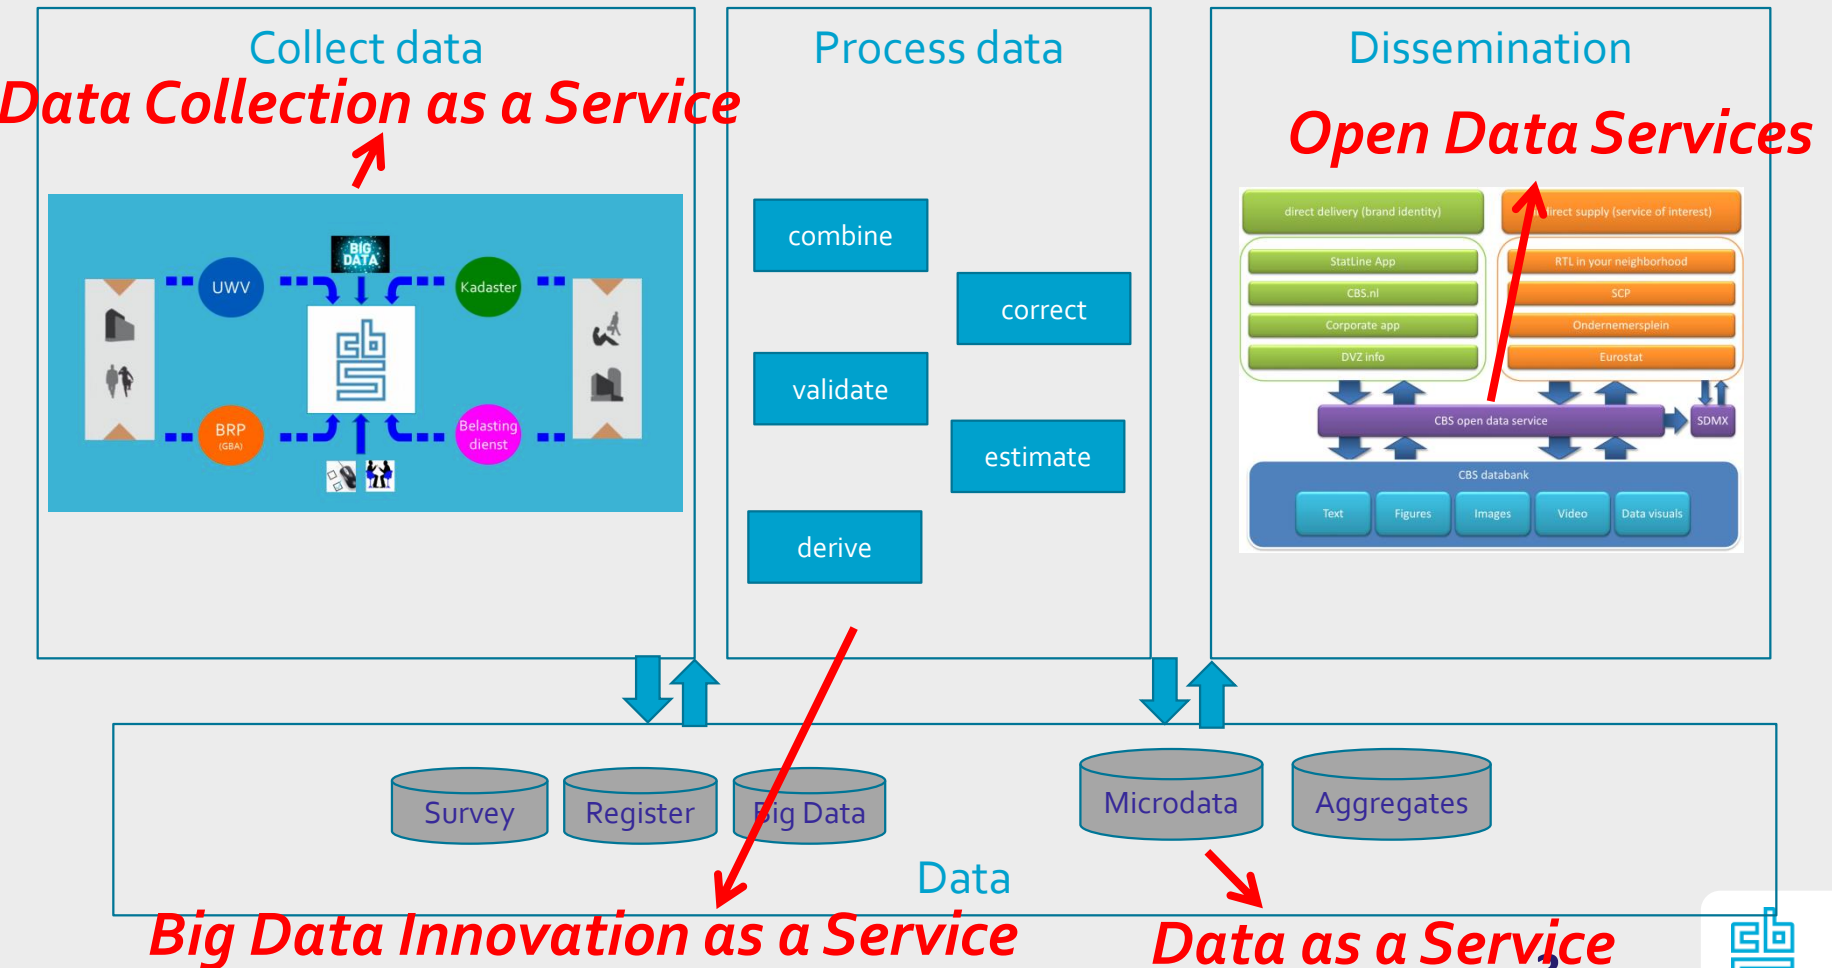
Collect data

Data Collection as a Service

BIG DATA

UWV

Kadaster

BRP (GBA)

Belasting dienst

Process data

combine

correct

validate

estimate

derive

Dissemination

Open Data Services

direct delivery (brand identity)

direct supply (service of interest)

StatLine App

CBS.nl

Corporate app

DVZ info

RTL in your neighborhood

SCP

Ondernemersplein

Eurostat

CBS open data service

SDMX

CBS databank

Text

Figures

Images

Video

Data visuals

Survey

Register

Big Data

Microdata

Aggregates

Data

Big Data Innovation as a Service

Data as a Service